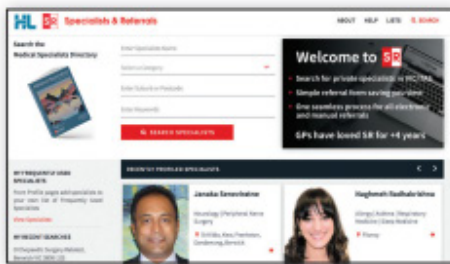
HL SR Specialists & Referrals

ABOUT HELP LISTS SEARCH

Search the Medical Specialists Directory

Enter Specialist Name

Select a Category

Enter Suburb or Postcode

Enter Keywords

SEARCH SPECIALISTS

Welcome to SR

Search for private specialists in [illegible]

Simple referral from saving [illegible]

One seamless process for all electronic and manual referrals

GPs have loved SR for +4 years

MY FREQUENTLY USED SPECIALISTS

Save Profile pages and specialists to your own list of Frequently Used Specialists

View Specialists

MY RECENT SEARCHES

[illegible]

RECENTLY PROFILED SPECIALISTS

Janaka Seneviratne

Neurology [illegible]

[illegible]

Naghmeh Radhakrishna

Allergy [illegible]

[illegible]